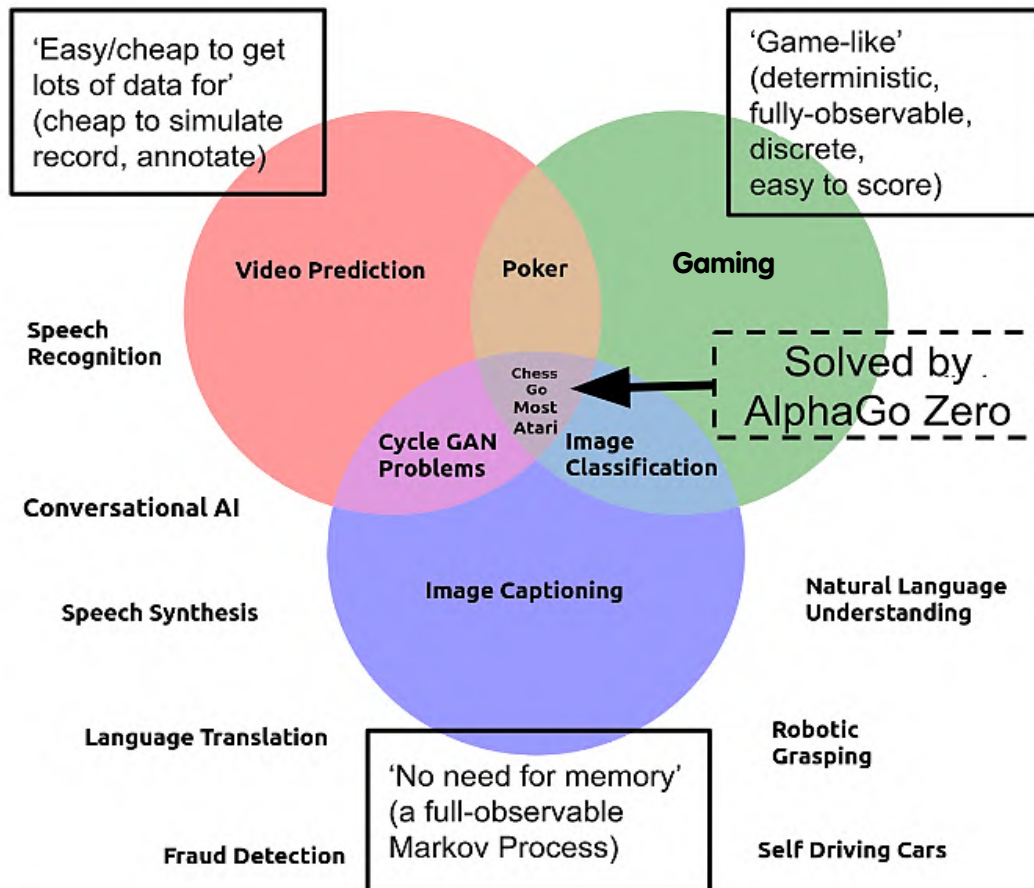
'Easy/cheap to get lots of data for' (cheap to simulate record, annotate)

'Game-like' (deterministic, fully-observable, discrete, easy to score)

Video Prediction

Poker

Gaming

Speech Recognition

Solved by AlphaGo Zero

Chess
Go
Most
Atari

Cycle GAN Problems

Image Classification

Conversational AI

Image Captioning

Natural Language Understanding

Speech Synthesis

Robotic Grasping

Language Translation

'No need for memory' (a full-observable Markov Process)

Fraud Detection

Self Driving Cars